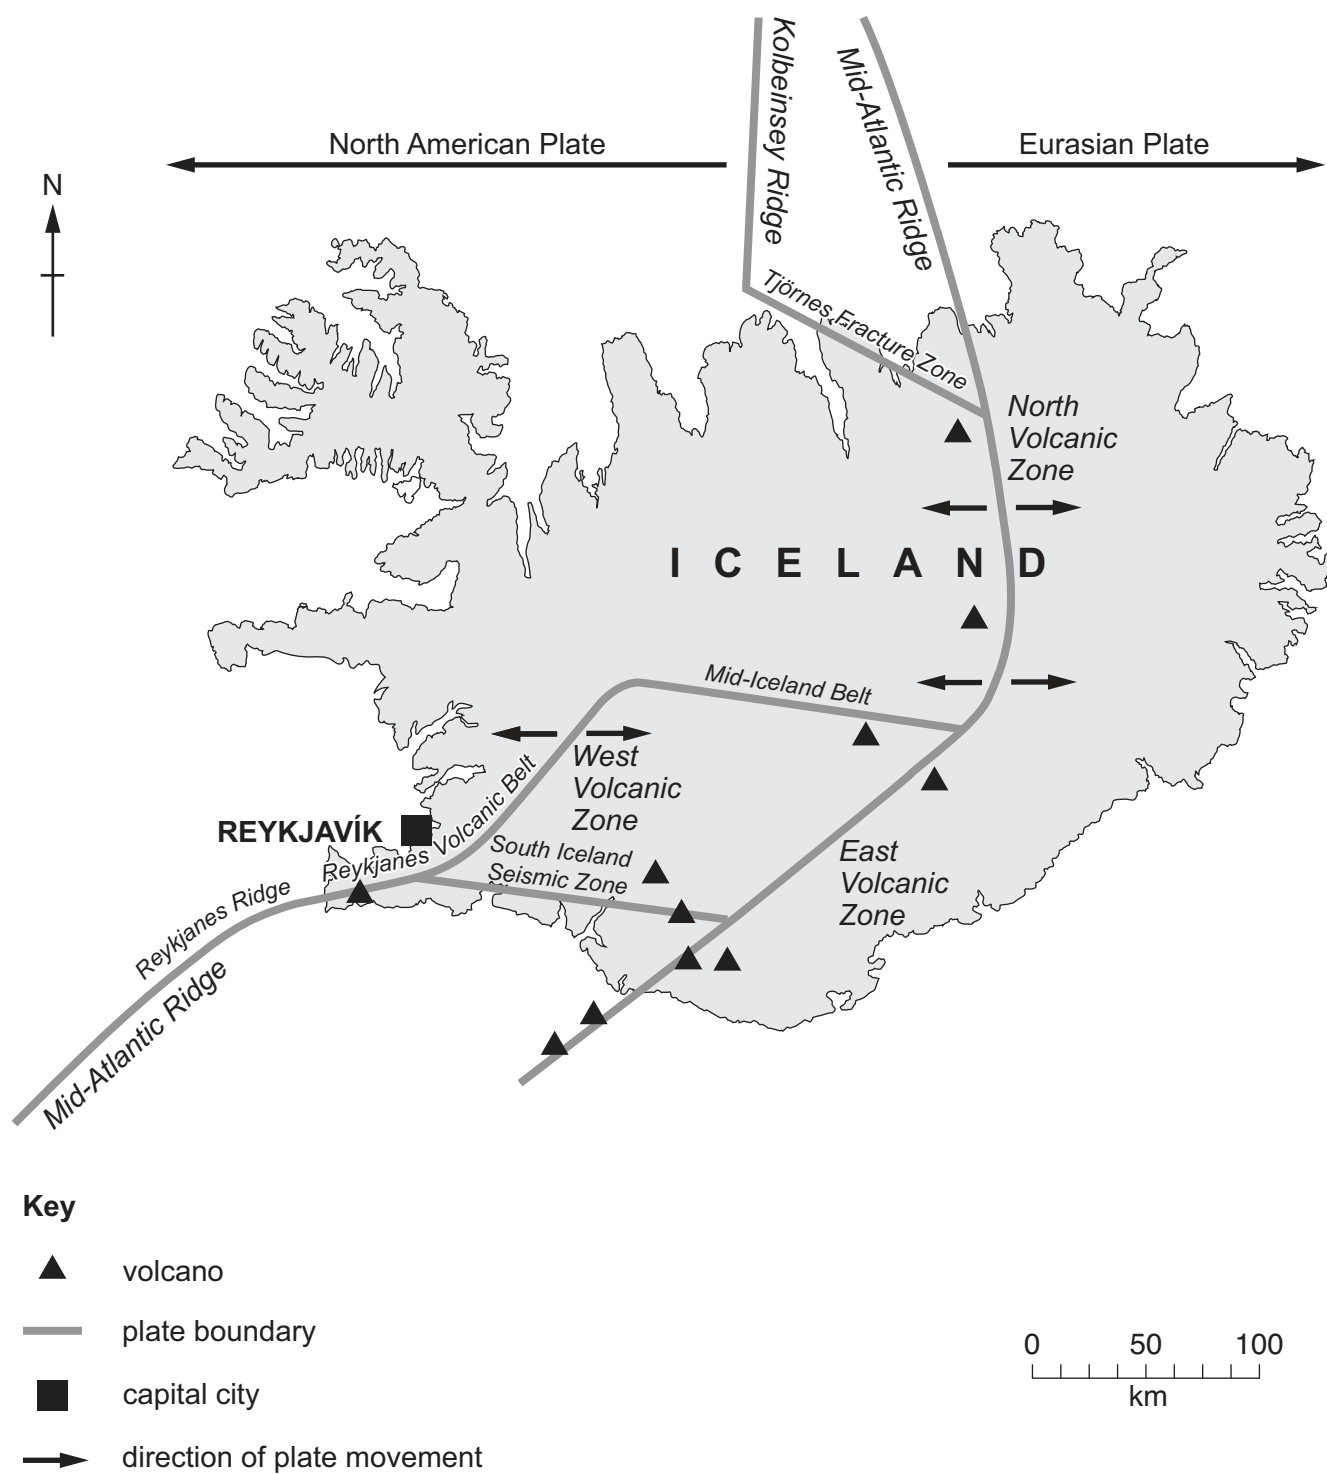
North American Plate

Kolbeinsey Ridge

Mid-Atlantic Ridge

Eurasian Plate

N

Tjörnes Fracture Zone

North Volcanic Zone

ICELAND

Mid-Iceland Belt

West Volcanic Zone

Reykjanes Volcanic Belt

REYKJAVÍK

South Iceland Seismic Zone

East Volcanic Zone

Reykjanes Ridge

Mid-Atlantic Ridge

Key

volcano

plate boundary

capital city

direction of plate movement

0 50 100
km